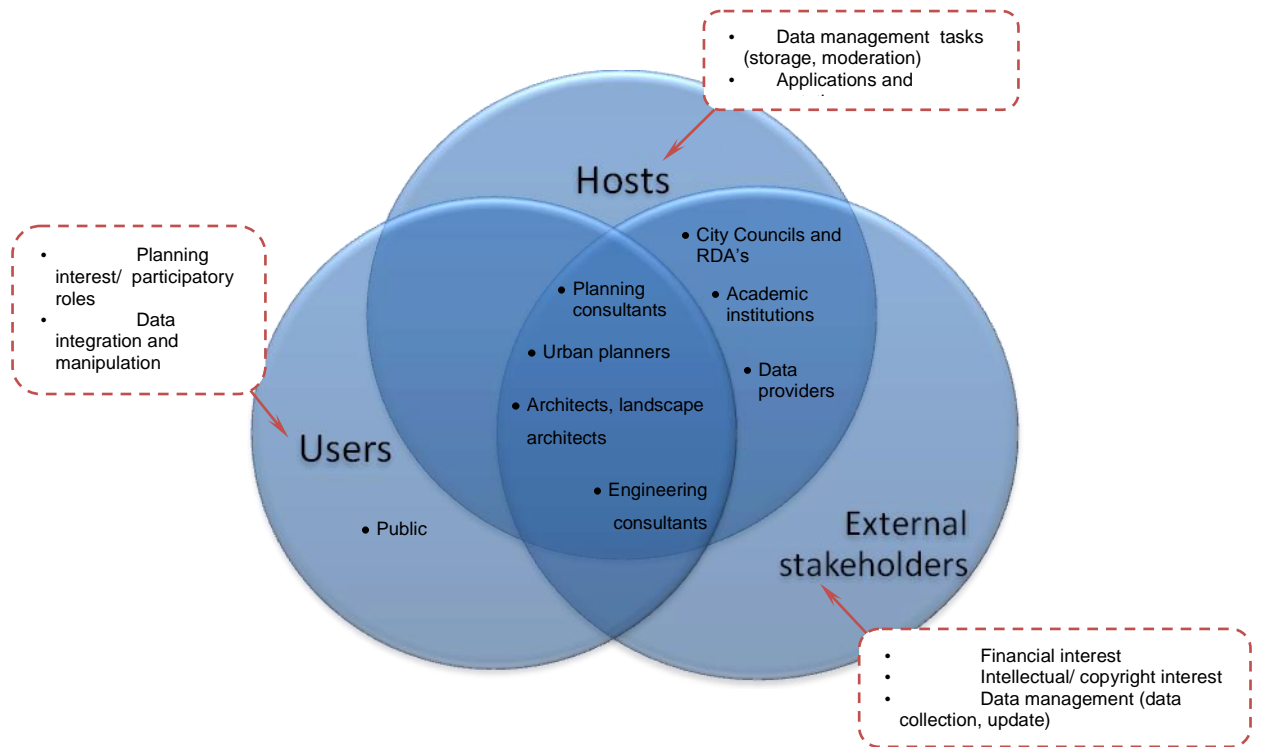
• Data management tasks (storage, moderation)
• Applications and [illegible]

Hosts

• Planning interest/ participatory roles
• Data integration and manipulation

• City Councils and RDA's
• Academic institutions
• Data providers

• Planning consultants
• Urban planners
• Architects, landscape architects
• Engineering consultants

Users

• Public

External stakeholders

• Financial interest
• Intellectual/ copyright interest
• Data management (data collection, update)